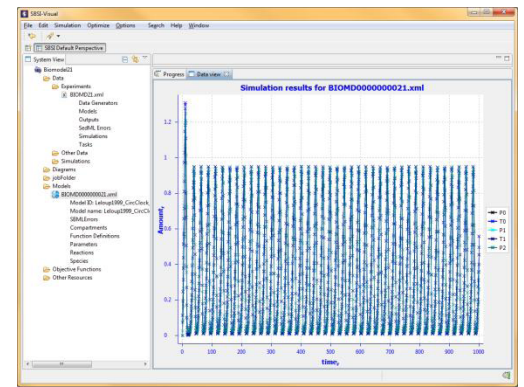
SBSI-Visual

File Edit Simulation Optimize Options Search Help Window

SBSI Default Perspective

System View

Biomodel21
Data
Experiments
BIOMD21.xml
Data Generators
Models
Outputs
SedML Errors
Simulations
Tasks
Other Data
Simulations
Diagrams
JobFolder
Models
BIOMD0000000021.xml
Model ID: Leloup1999_CircClock
Model name: Leloup1999_CircCl
SBMLErrors
Compartments
Function Definitions
Parameters
Reactions
Species
Objective Functions
Other Resources

Progress Data view

Simulation results for BIOMD0000000021.xml

Amount

1.2
1
0.8
0.6
0.4
0.2
0

0 100 200 300 400 500 600 700 800 900 1000

time

P0
T0
P1
T1
P2